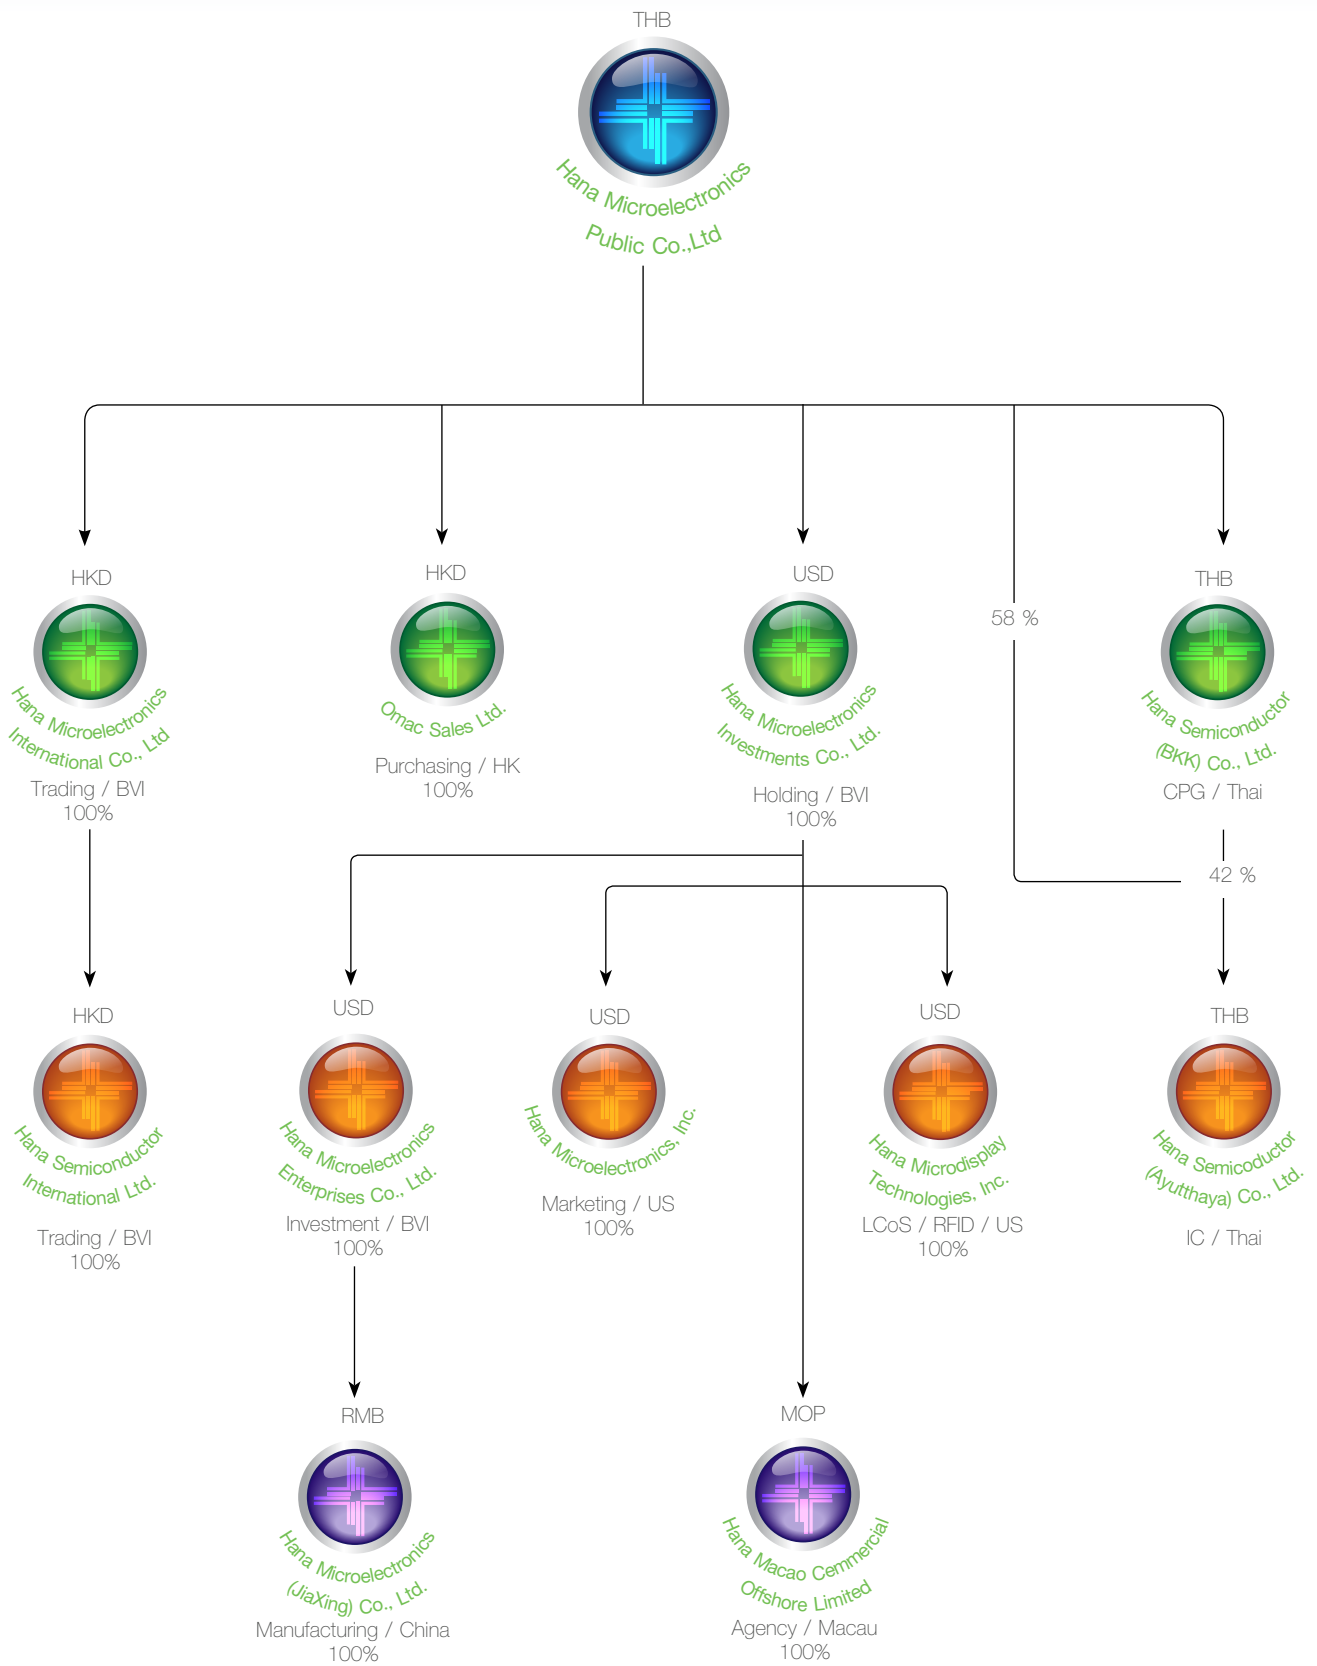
THB
Hana Microelectronics Public Co.,Ltd

HKD
Hana Microelectronics International Co., Ltd
Trading / BVI
100%

HKD
Omac Sales Ltd.
Purchasing / HK
100%

USD
Hana Microelectronics Investments Co., Ltd.
Holding / BVI
100%

58 %

THB
Hana Semiconductor (BKK) Co., Ltd.
CPG / Thai

42 %

HKD
Hana Semiconductor International Ltd.
Trading / BVI
100%

USD
Hana Microelectronics Enterprises Co., Ltd.
Investment / BVI
100%

USD
Hana Microelectronics, Inc.
Marketing / US
100%

USD
Hana Microdisplay Technologies, Inc.
LCoS / RFID / US
100%

THB
Hana Semiconductor (Ayutthaya) Co., Ltd.
IC / Thai

RMB
Hana Microelectronics (JiaXing) Co., Ltd.
Manufacturing / China
100%

MOP
Hana Macao Cemmercial Offshore Limited
Agency / Macau
100%